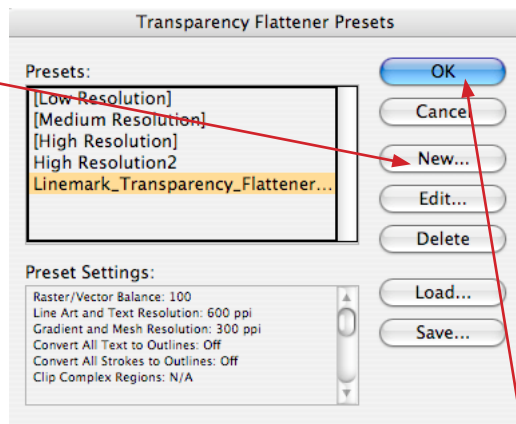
Transparency Flattener Presets

Presets:
[Low Resolution]
[Medium Resolution]
[High Resolution]
High Resolution2
Linemark_Transparency_Flattener...

OK
Cancel
New...
Edit...
Delete

Preset Settings:
Raster/Vector Balance: 100
Line Art and Text Resolution: 600 ppi
Gradient and Mesh Resolution: 300 ppi
Convert All Text to Outlines: Off
Convert All Strokes to Outlines: Off
Clip Complex Regions: N/A

Load...
Save...